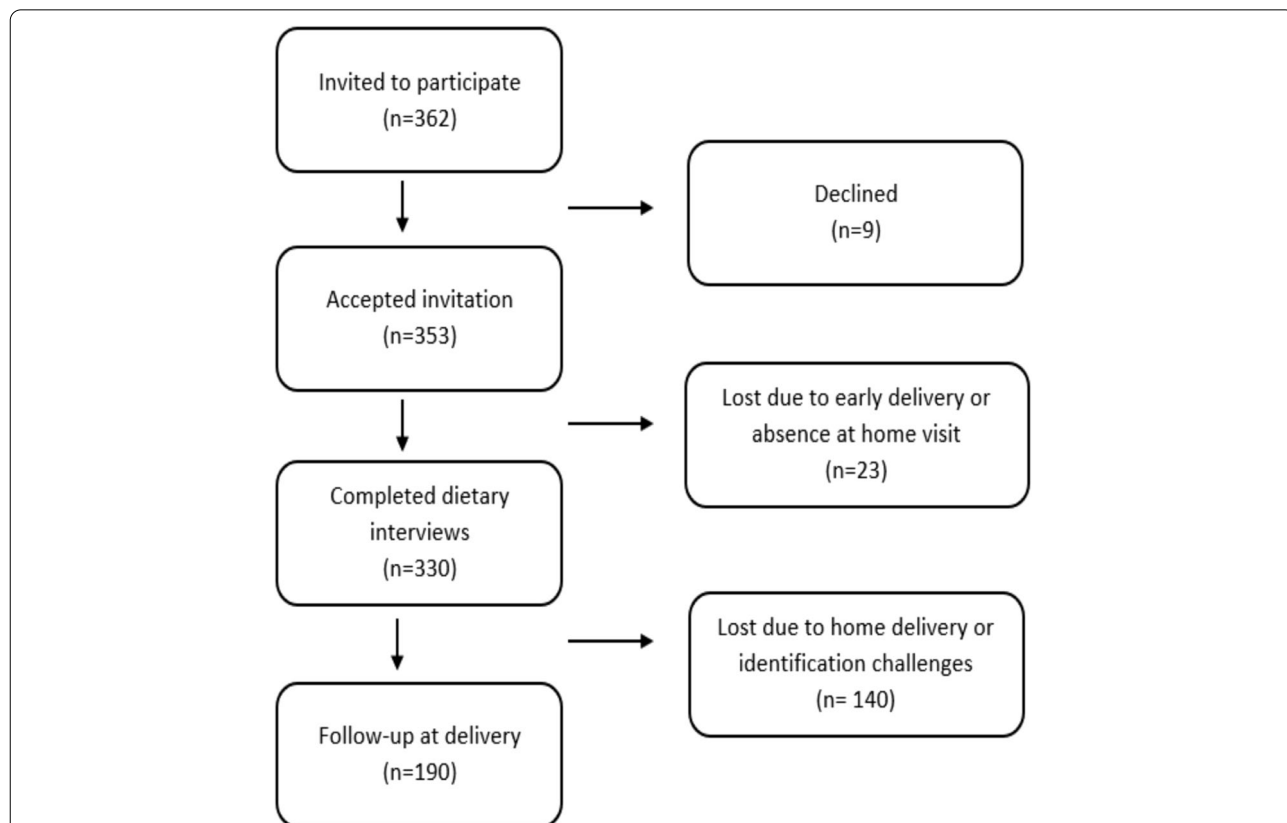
Invited to participate
(n=362)

Declined
(n=9)

Accepted invitation
(n=353)

Lost due to early delivery or absence at home visit
(n=23)

Completed dietary interviews
(n=330)

Lost due to home delivery or identification challenges
(n= 140)

Follow-up at delivery
(n=190)